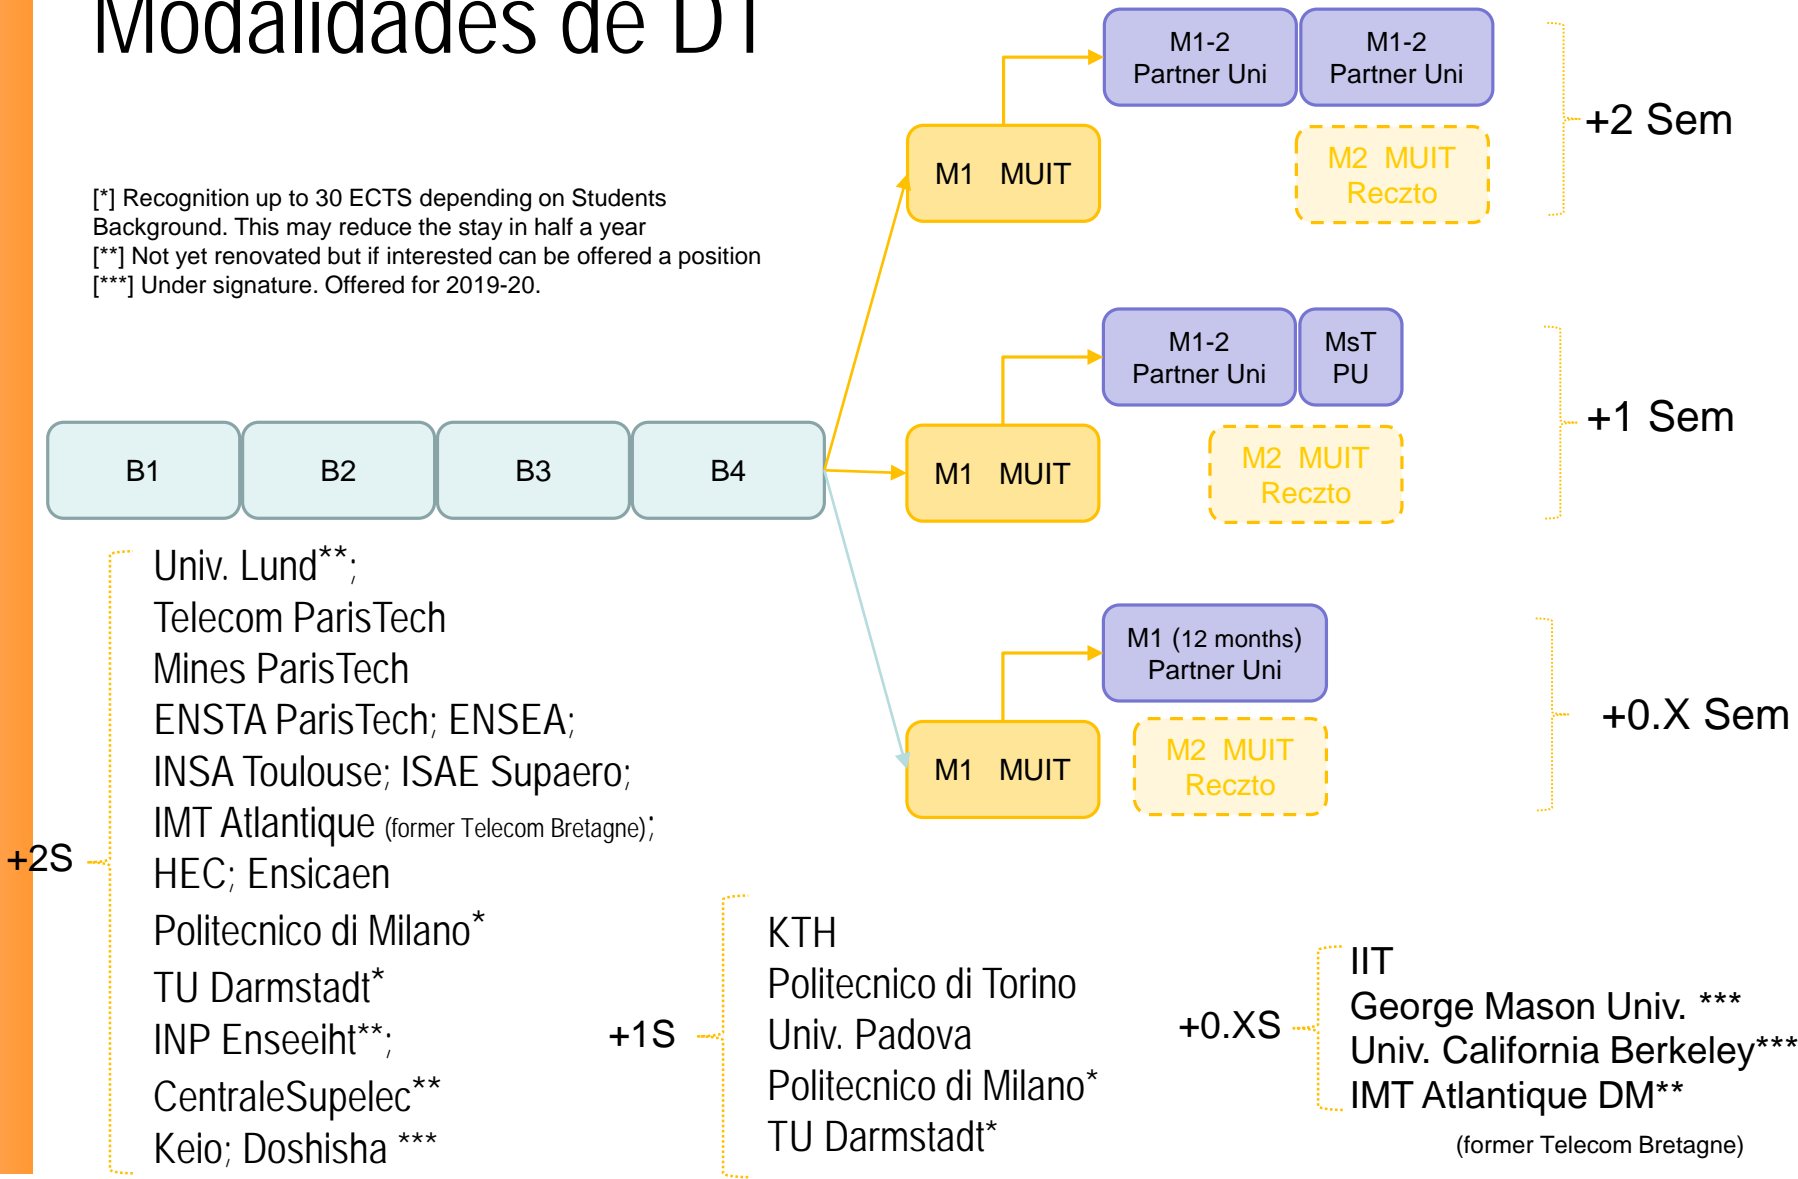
Modalidades de DT

[*] Recognition up to 30 ECTS depending on Students Background. This may reduce the stay in half a year
[**] Not yet renovated but if interested can be offered a position
[***] Under signature. Offered for 2019-20.

M1-2 Partner Uni
M1-2 Partner Uni
M1 MUIT
M2 MUIT Reczto
+2 Sem

M1-2 Partner Uni
MsT PU
M1 MUIT
M2 MUIT Reczto
+1 Sem

B1
B2
B3
B4

M1 (12 months) Partner Uni
M1 MUIT
M2 MUIT Reczto
+0.X Sem

+2S
Univ. Lund**;
Telecom ParisTech
Mines ParisTech
ENSTA ParisTech; ENSEA;
INSA Toulouse; ISAE Supaero;
IMT Atlantique (former Telecom Bretagne);
HEC; Ensicaen
Politecnico di Milano*
TU Darmstadt*
INP Enseeiht**;
CentraleSupelec**
Keio; Doshisha ***

+1S
KTH
Politecnico di Torino
Univ. Padova
Politecnico di Milano*
TU Darmstadt*

+0.XS
IIT
George Mason Univ. ***
Univ. California Berkeley***
IMT Atlantique DM**
(former Telecom Bretagne)